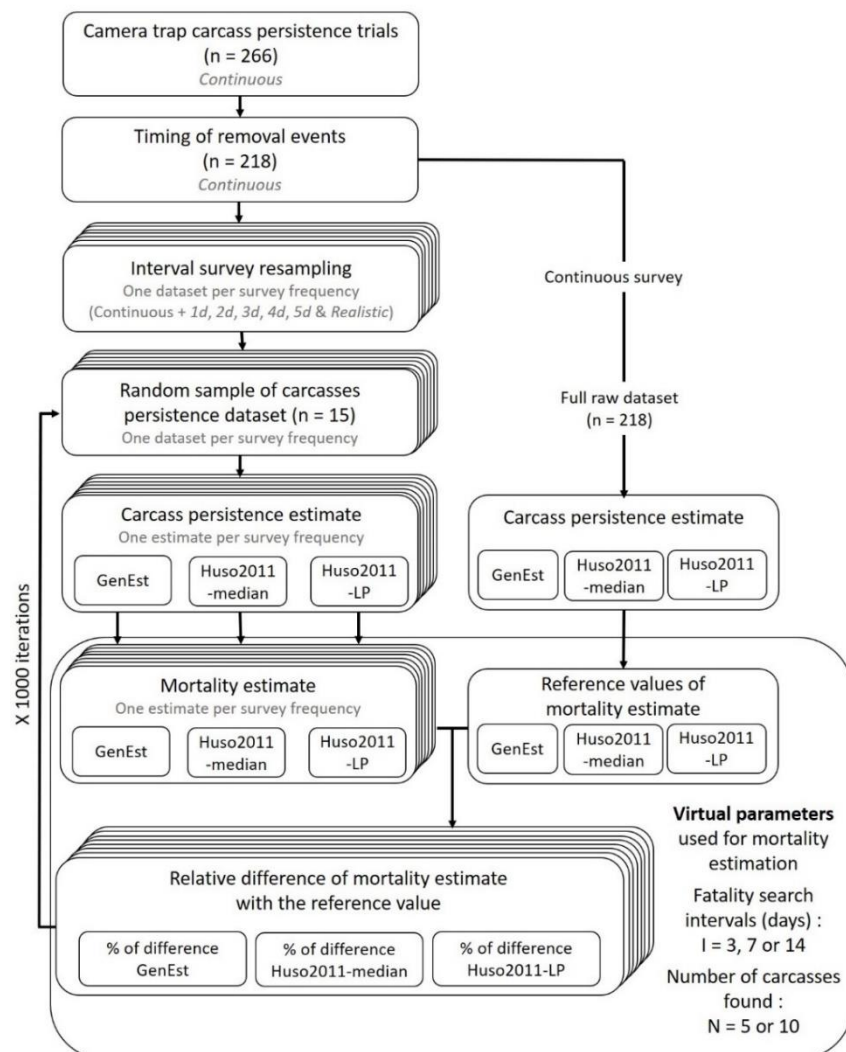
Camera trap carcass persistence trials
(n = 266)
Continuous

Timing of removal events
(n = 218)
Continuous

Continuous survey

Interval survey resampling
One dataset per survey frequency
(Continuous + 1d, 2d, 3d, 4d, 5d & Realistic)

Random sample of carcasses persistence dataset (n = 15)
One dataset per survey frequency

Full raw dataset
(n = 218)

Carcass persistence estimate
One estimate per survey frequency

GenEst | Huso2011 -median | Huso2011 -LP

Carcass persistence estimate

GenEst | Huso2011 -median | Huso2011 -LP

X 1000 iterations

Mortality estimate
One estimate per survey frequency

GenEst | Huso2011 -median | Huso2011 -LP

Reference values of mortality estimate

GenEst | Huso2011 -median | Huso2011 -LP

Virtual parameters used for mortality estimation

Fatality search intervals (days) :
I = 3, 7 or 14

Number of carcasses found :
N = 5 or 10

Relative difference of mortality estimate with the reference value

% of difference GenEst | % of difference Huso2011-median | % of difference Huso2011-LP